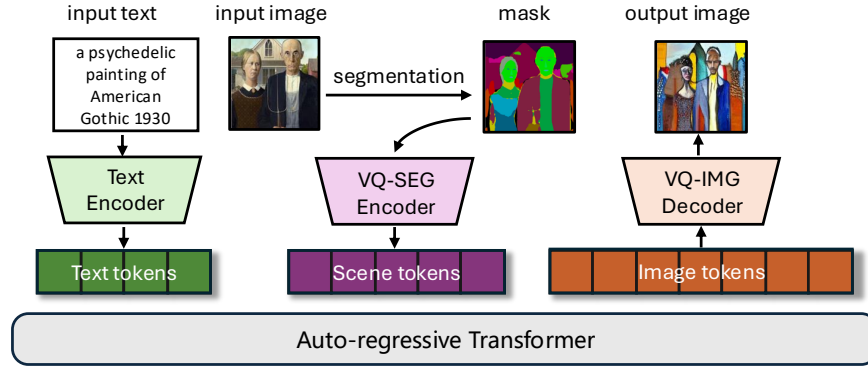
input text

a psychedelic painting of American Gothic 1930

input image

segmentation

mask

output image

Text Encoder

VQ-SEG Encoder

VQ-IMG Decoder

Text tokens

Scene tokens

Image tokens

Auto-regressive Transformer